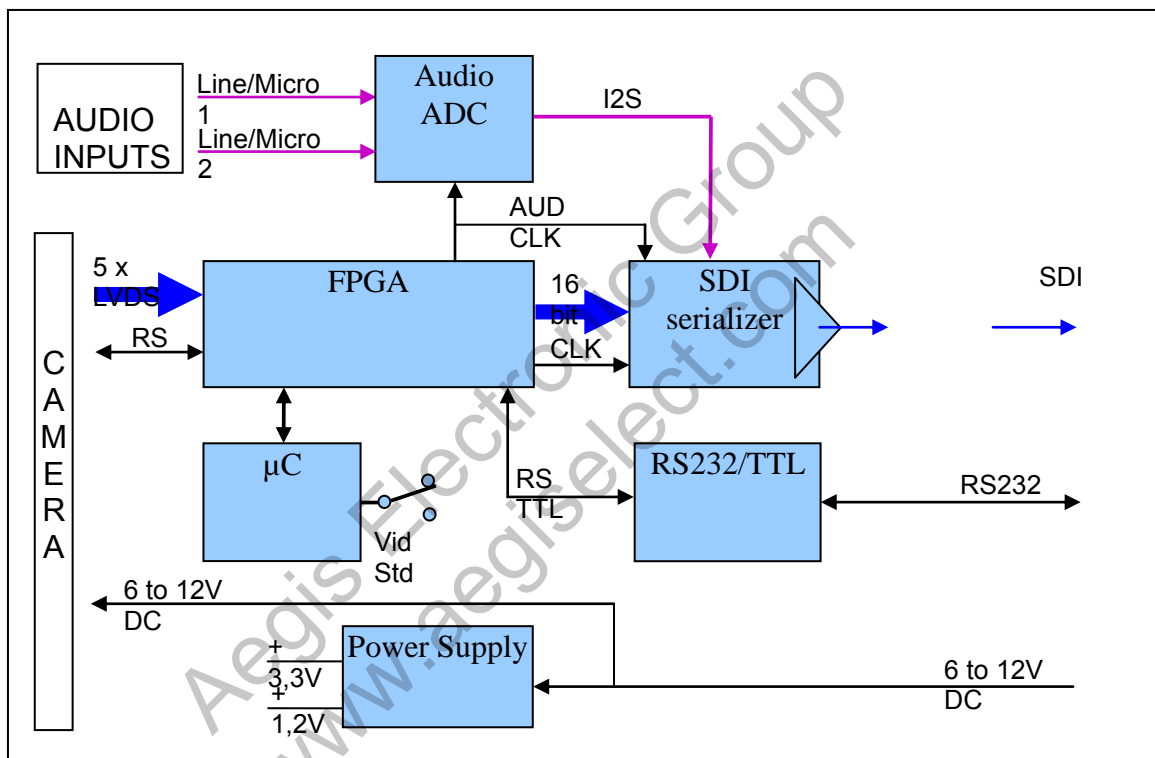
AUDIO INPUTS

Line/Micro 1

Line/Micro 2

Audio ADC

I2S

AUD CLK

5 x LVDS

FPGA

16 bit

CLK

SDI serializer

SDI

RS

C A M E R A

μC

Vid Std

RS TTL

RS232/TTL

RS232

6 to 12V DC

Power Supply

+ 3,3V

+ 1,2V

6 to 12V DC

Aegis Electronic Group

www.aegiselect.com